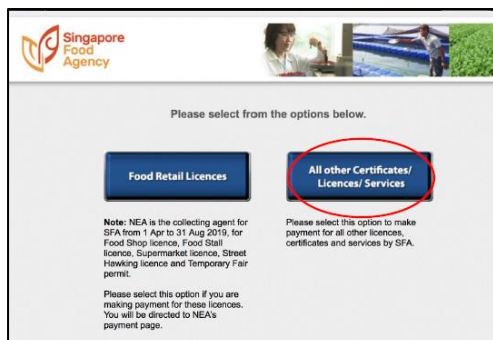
Singapore Food Agency

Please select from the options below.

Food Retail Licences

All other Certificates/ Licences/ Services

Note: NEA is the collecting agent for SFA from 1 Apr to 31 Aug 2019, for Food Shop licence, Food Stall licence, Supermarket licence, Street Hawking licence and Temporary Fair permit.

Please select this option if you are making payment for these licences. You will be directed to NEA's payment page.

Please select this option to make payment for all other licences, certificates and services by SFA.